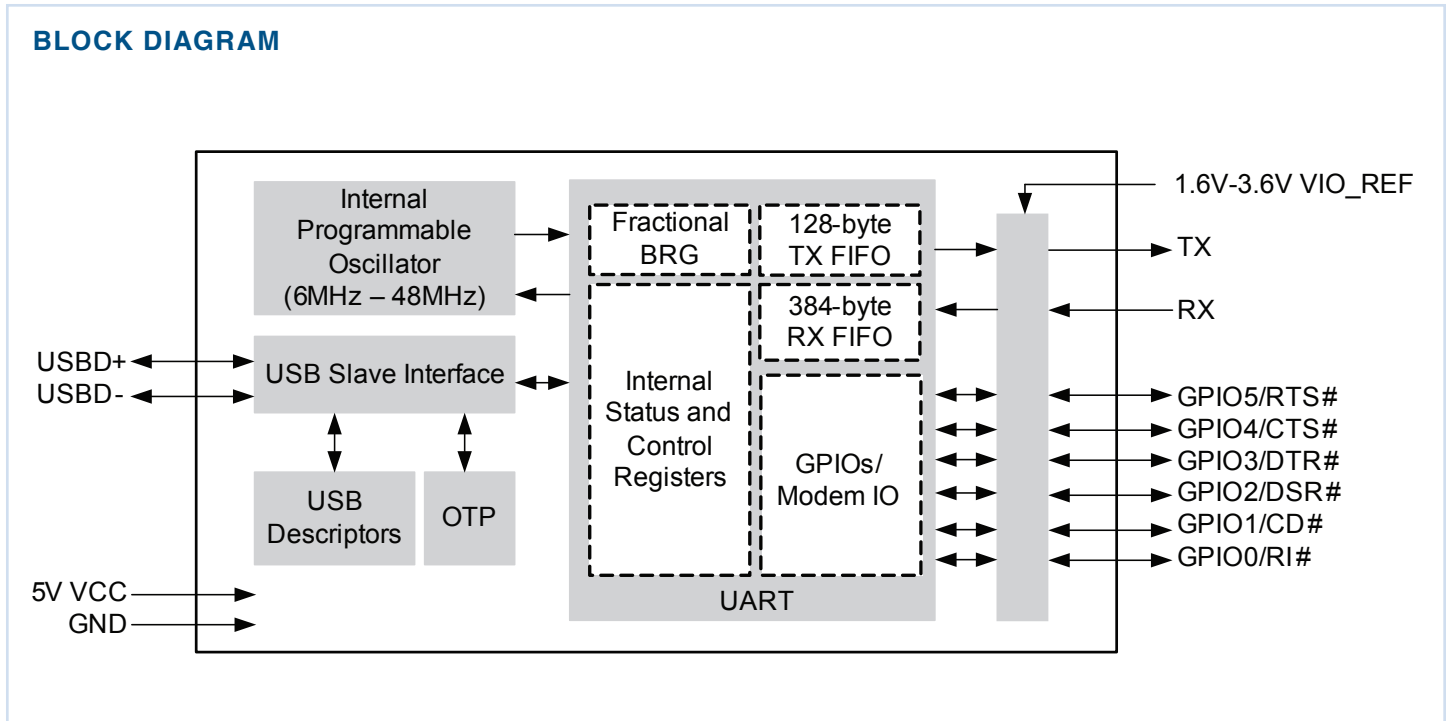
BLOCK DIAGRAM

Internal Programmable Oscillator (6MHz – 48MHz)

USB Slave Interface

USB Descriptors

OTP

Fractional BRG

128-byte TX FIFO

384-byte RX FIFO

Internal Status and Control Registers

GPIOs/ Modem IO

UART

1.6V-3.6V VIO_REF

TX

RX

GPIO5/RTS#

GPIO4/CTS#

GPIO3/DTR#

GPIO2/DSR#

GPIO1/CD#

GPIO0/RI#

USBD+

USBD-

5V VCC

GND